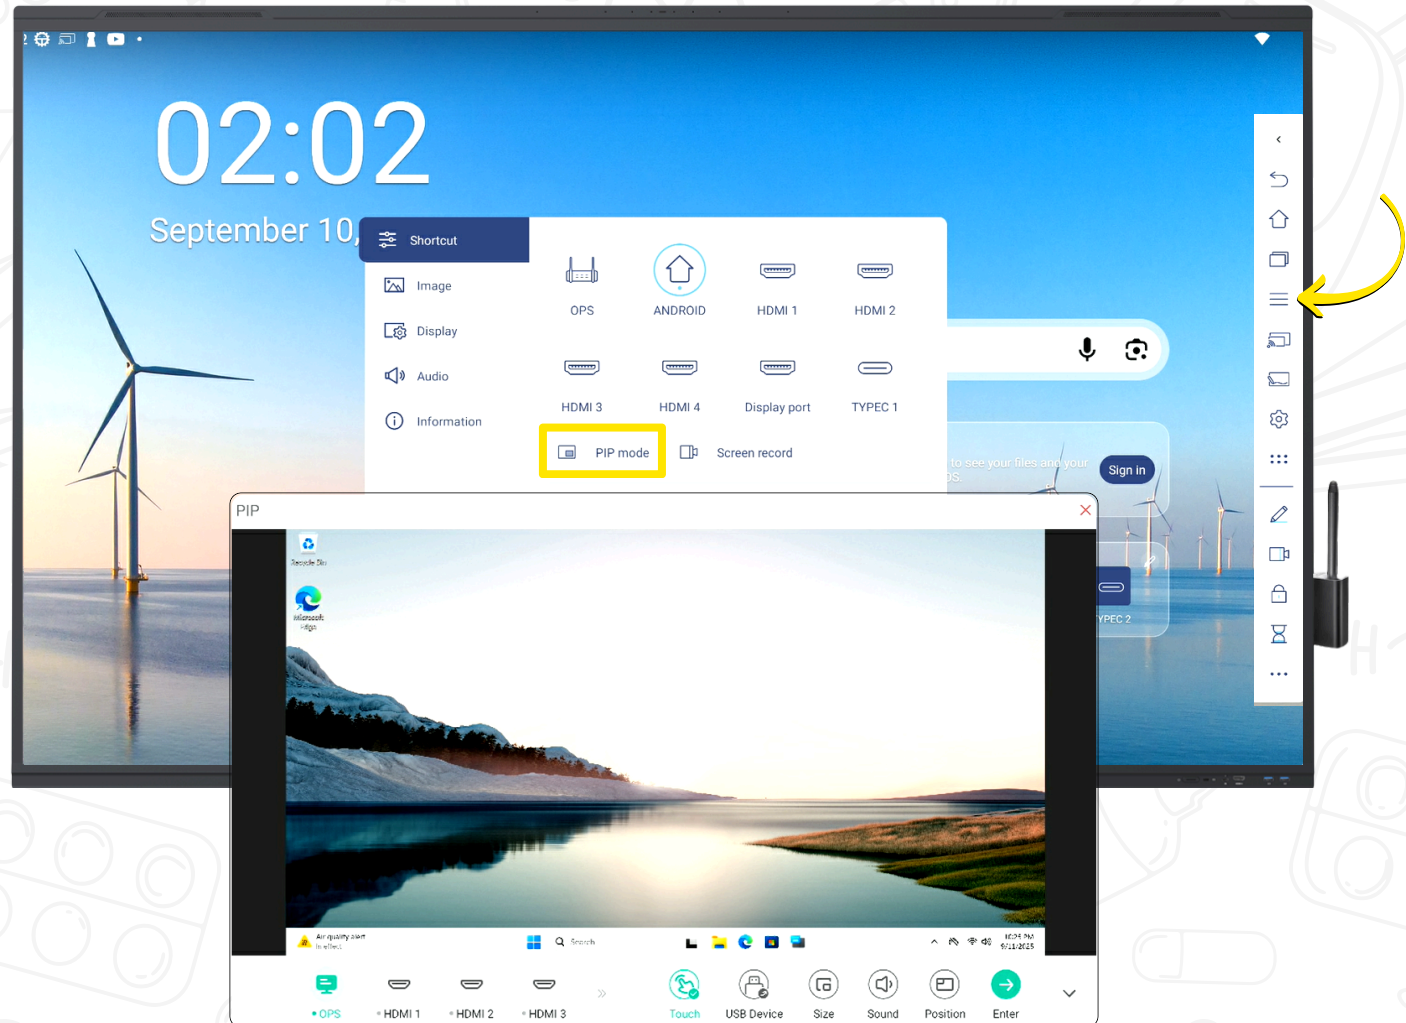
02:02

September 10,

Shortcut

Image

Display

Audio

Information

OPS

ANDROID

HDMI 1

HDMI 2

HDMI 3

HDMI 4

Display port

TYPEC 1

PIP mode

Screen record

to see your files and your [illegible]s.

Sign in

YPEC 2

PIP

Recycle Bin

Microsoft Edge

Air quality alert In effect

Search

10:03 PM 9/11/2025

OPS

HDMI 1

HDMI 2

HDMI 3

Touch

USB Device

Size

Sound

Position

Enter